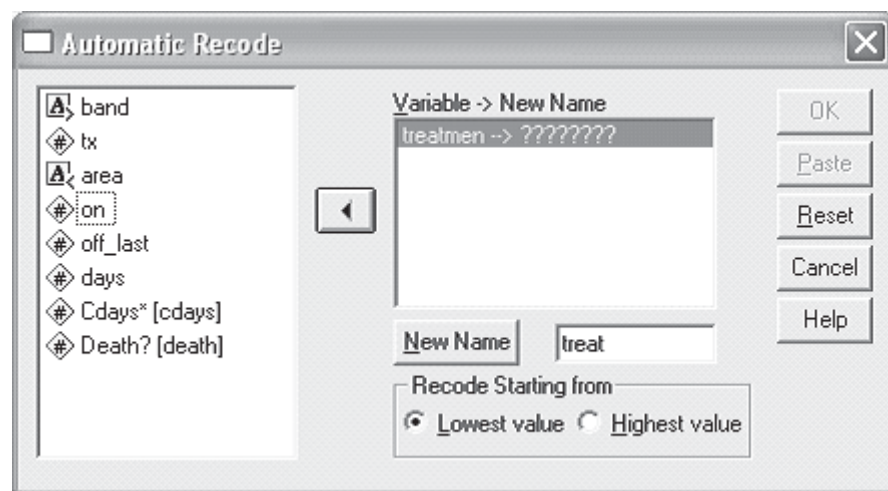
Automatic Recode

band
tx
area
on
off_last
days
Cdays* [cdays]
Death? [death]

Variable -> New Name
treatmen --> ????????

New Name
treat

Recode Starting from
Lowest value
Highest value

OK
Paste
Reset
Cancel
Help